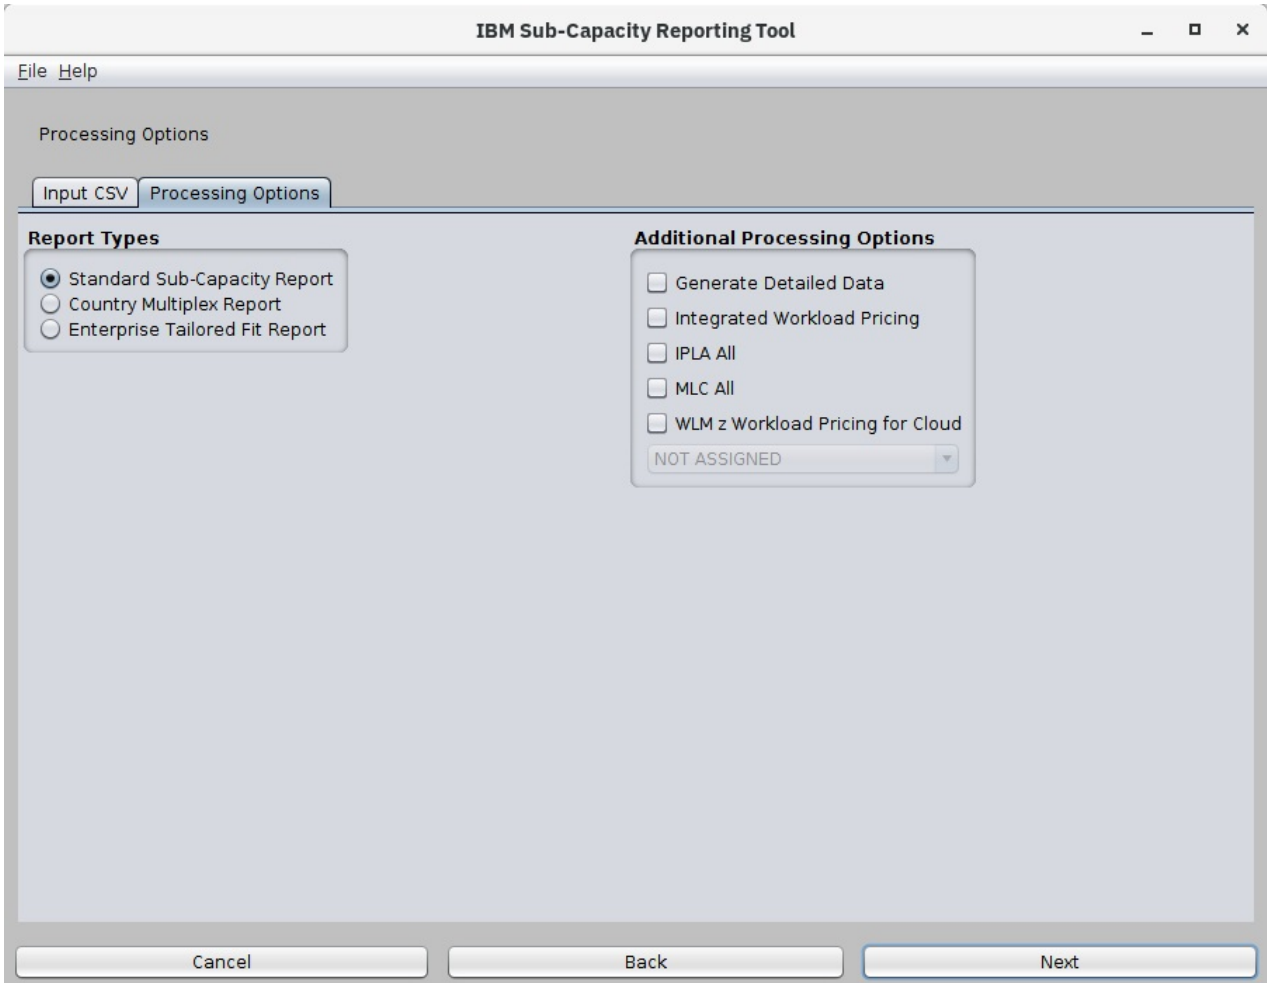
IBM Sub-Capacity Reporting Tool

File Help

Processing Options

Input CSV
Processing Options

Report Types

Standard Sub-Capacity Report
Country Multiplex Report
Enterprise Tailored Fit Report

Additional Processing Options

Generate Detailed Data
Integrated Workload Pricing
IPLA All
MLC All
WLM z Workload Pricing for Cloud
NOT ASSIGNED

Cancel
Back
Next